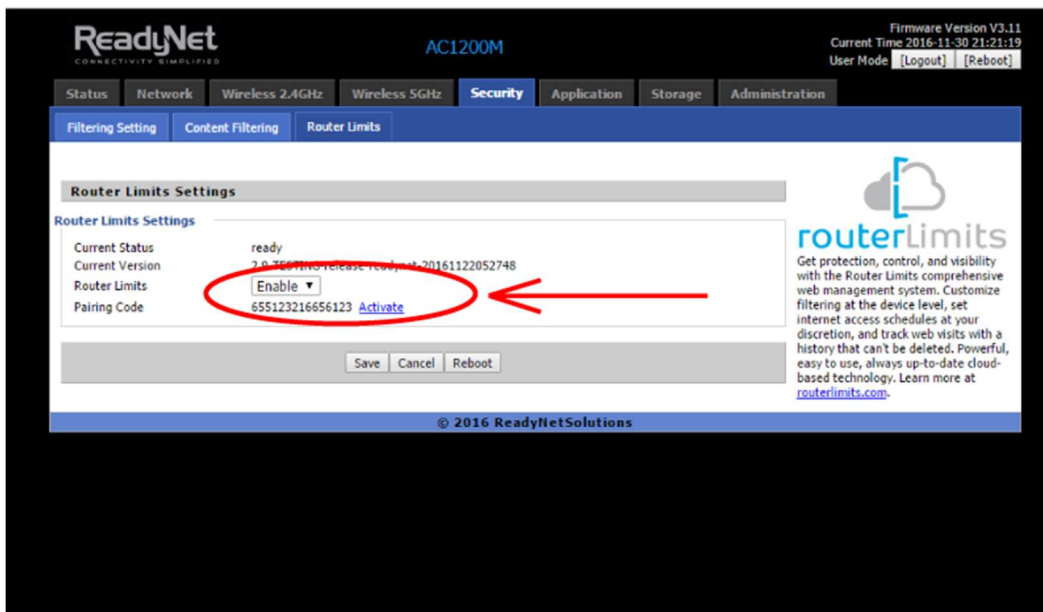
ReadyNet
CONNECTIVITY SIMPLIFIED

AC1200M

Firmware Version V3.11
Current Time 2016-11-30 21:21:19
User Mode [Logout] [Reboot]

Status | Network | Wireless 2.4GHz | Wireless 5GHz | Security | Application | Storage | Administration

Filtering Setting | Content Filtering | Router Limits

Router Limits Settings

Router Limits Settings

| | |
|---|---|
| Current Status | ready |
| Current Version | 2.9 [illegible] release readynet-20161122052748 |
| Router Limits | Enable ▾ |
| Pairing Code | 655123216656123 Activate |

Save | Cancel | Reboot

routerLimits

Get protection, control, and visibility with the Router Limits comprehensive web management system. Customize filtering at the device level, set internet access schedules at your discretion, and track web visits with a history that can't be deleted. Powerful, easy to use, always up-to-date cloud-based technology. Learn more at routerlimits.com.

© 2016 ReadyNetSolutions